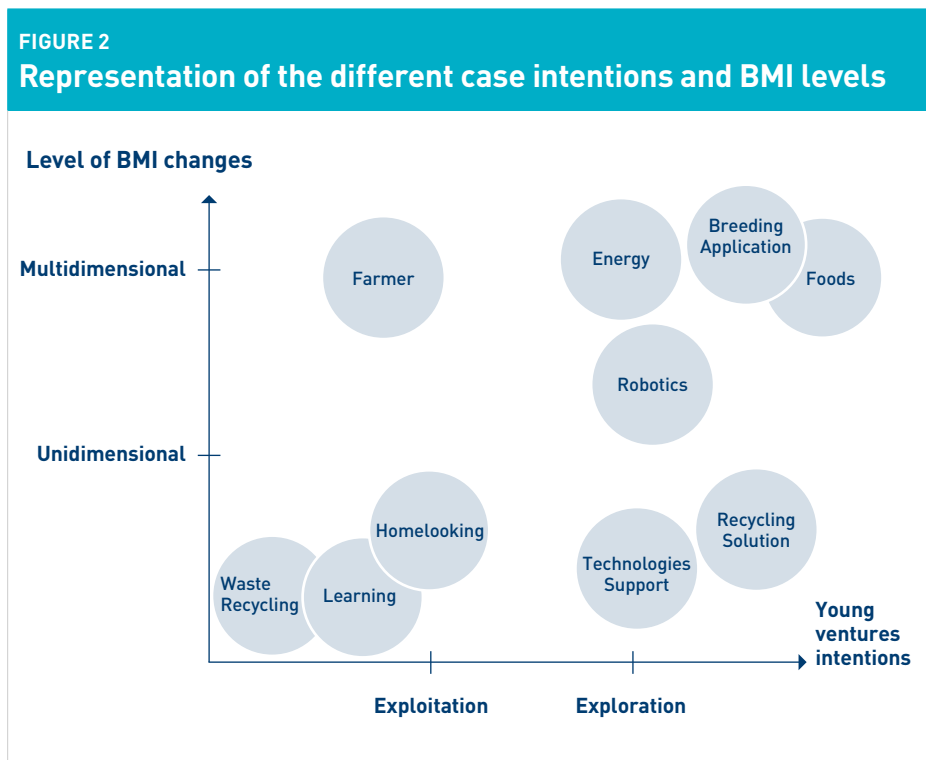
FIGURE 2
Representation of the different case intentions and BMI levels

Level of BMI changes

Multidimensional

Unidimensional

Farmer

Energy

Breeding Application

Foods

Robotics

Homelooking

Waste Recycling

Learning

Technologies Support

Recycling Solution

Young ventures intentions

Exploitation

Exploration